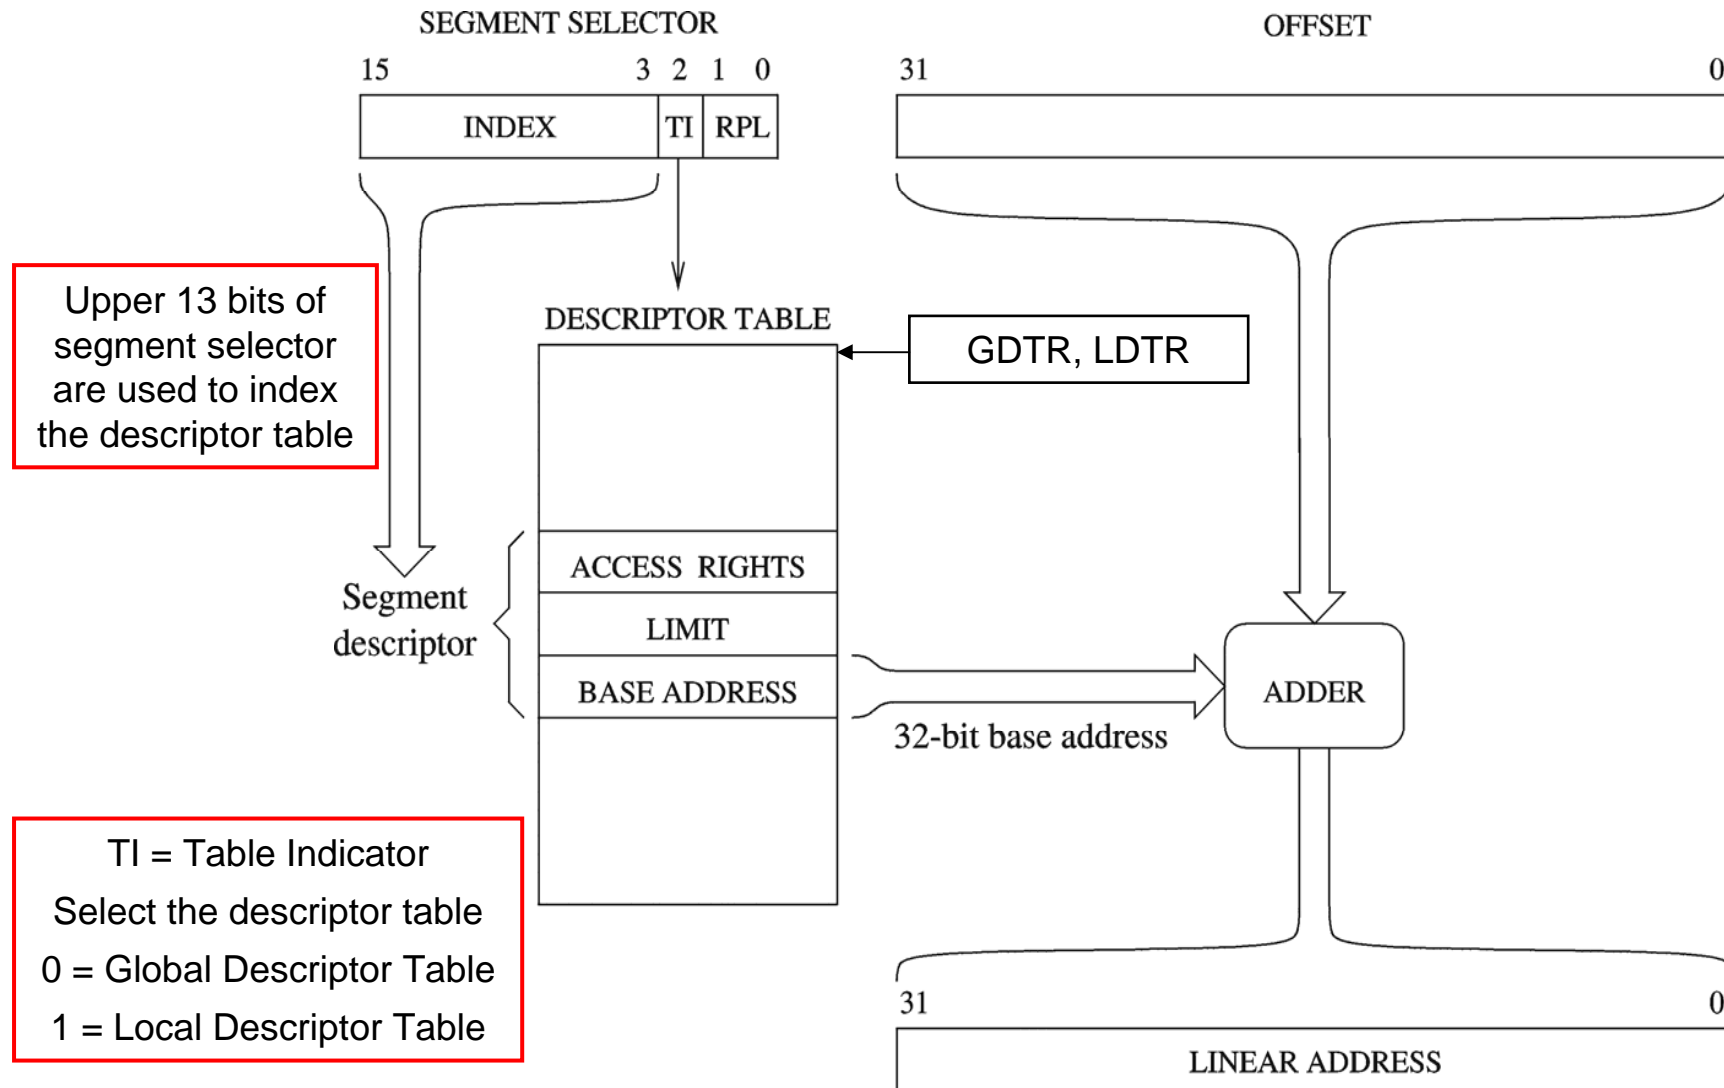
SEGMENT SELECTOR

15 3 2 1 0

INDEX | TI | RPL

OFFSET

31 0

Upper 13 bits of segment selector are used to index the descriptor table

DESCRIPTOR TABLE

GDTR, LDTR

ACCESS RIGHTS

LIMIT

BASE ADDRESS

Segment descriptor

32-bit base address

ADDER

TI = Table Indicator

Select the descriptor table

0 = Global Descriptor Table

1 = Local Descriptor Table

31 0

LINEAR ADDRESS